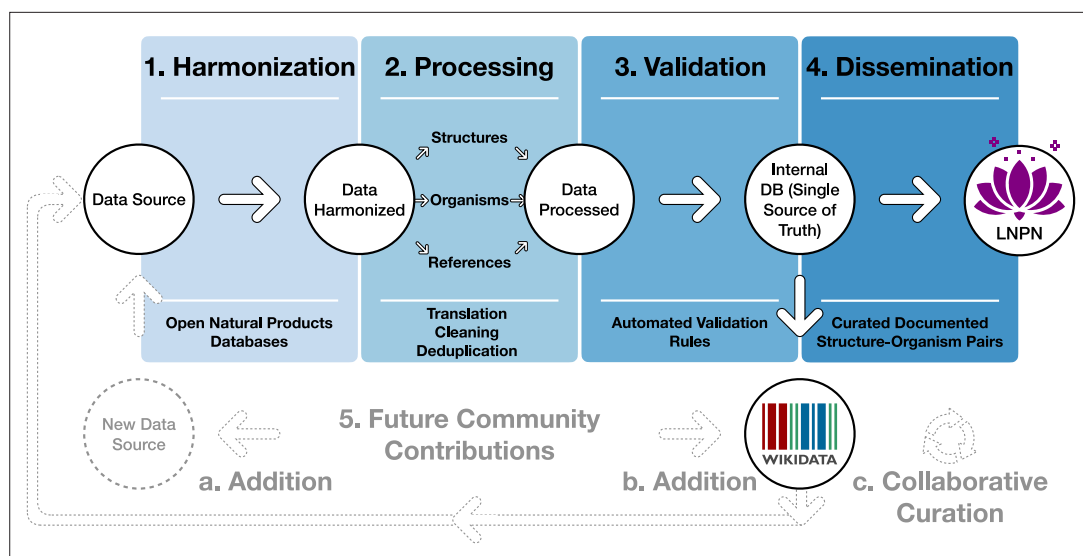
1. Harmonization

2. Processing

3. Validation

4. Dissemination

Data Source

Data Harmonized

Structures

Organisms

References

Data Processed

Internal DB (Single Source of Truth)

LNPN

Open Natural Products Databases

Translation
Cleaning
Deduplication

Automated Validation Rules

Curated Documented Structure-Organism Pairs

New Data Source

5. Future Community Contributions

WIKIDATA

a. Addition

b. Addition

c. Collaborative Curation